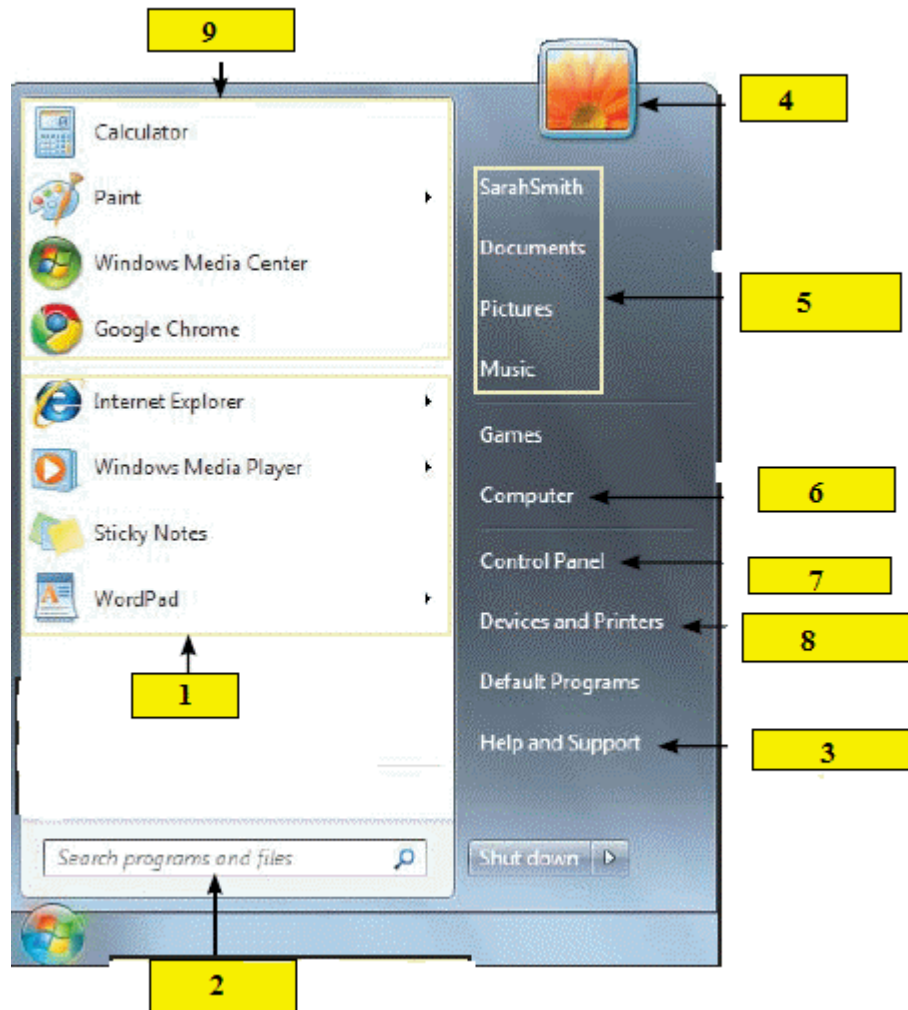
9

Calculator

Paint

Windows Media Center

Google Chrome

Internet Explorer

Windows Media Player

Sticky Notes

WordPad

1

Search programs and files

2

4

SarahSmith

Documents

Pictures

Music

5

Games

Computer

6

Control Panel

7

Devices and Printers

8

Default Programs

Help and Support

3

Shut down